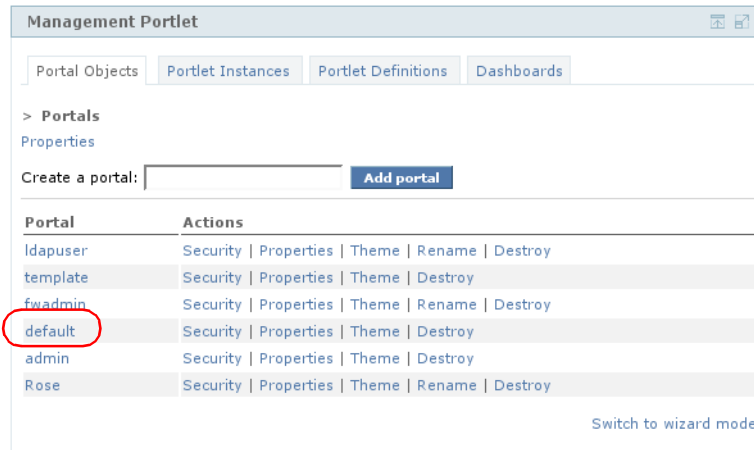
Management Portlet

Portal Objects | Portlet Instances | Portlet Definitions | Dashboards

> Portals

Properties

Create a portal: Add portal

| Portal | Actions |
|---|---|
| ldapuser | Security \| Properties \| Theme \| Rename \| Destroy |
| template | Security \| Properties \| Theme \| Destroy |
| fwadmin | Security \| Properties \| Theme \| Rename \| Destroy |
| default | Security \| Properties \| Theme \| Destroy |
| admin | Security \| Properties \| Theme \| Destroy |
| Rose | Security \| Properties \| Theme \| Rename \| Destroy |

Switch to wizard mode